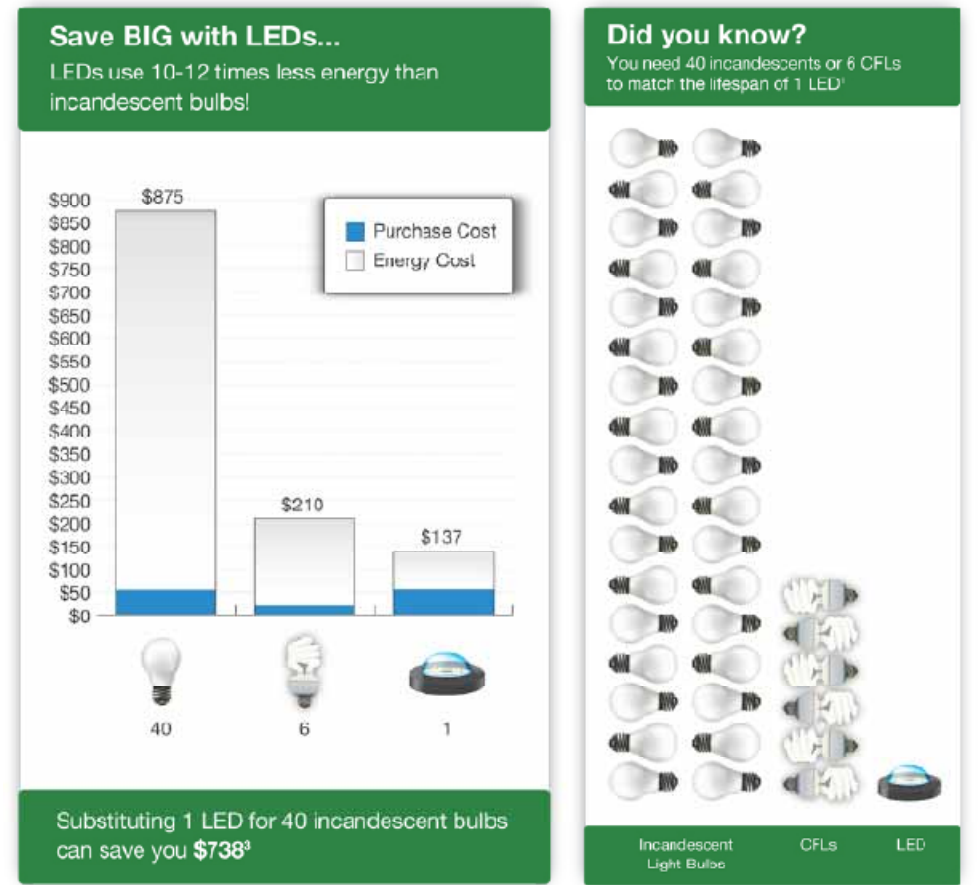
Save BIG with LEDs...

LEDs use 10-12 times less energy than incandescent bulbs!

Purchase Cost
Energy Cost

$900
$850
$800
$750
$700
$650
$600
$550
$500
$450
$400
$350
$300
$250
$200
$150
$100
$50
$0

$875
$210
$137

40
6
1

Substituting 1 LED for 40 incandescent bulbs can save you **$738**³

Did you know?

You need 40 incandescents or 6 CFLs to match the lifespan of 1 LED¹

Incandescent Light Bulbs
CFLs
LED